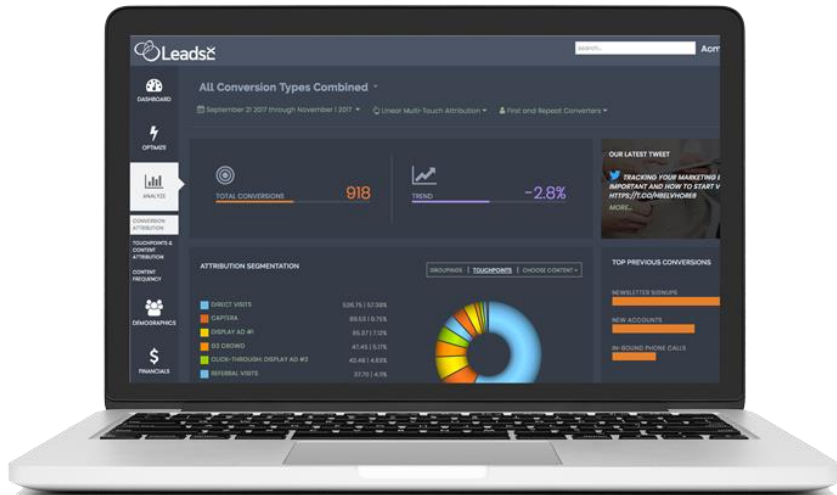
LeadsRx

search...

Acm

DASHBOARD

OPTIMIZE

ANALYZE

CONVERSION ATTRIBUTION

TOUCHPOINTS & CONTENT ATTRIBUTION

CONTENT FREQUENCY

DEMOGRAPHICS

FINANCIALS

All Conversion Types Combined

September 21 2017 through November 1 2017

Linear Multi-Touch Attribution

First and Repeat Converters

TOTAL CONVERSIONS 918

TREND -2.8%

OUR LATEST TWEET

TRACKING YOUR MARKETING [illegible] IMPORTANT AND HOW TO START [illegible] HTTPS://T.CO/HBELVHOREB

MORE...

ATTRIBUTION SEGMENTATION

GROUPINGS | TOUCHPOINTS | CHOOSE CONTENT

| | |
|---|---|
| DIRECT VISITS | 526.75 \| 57.38% |
| CAPTERA | 89.53 \| 9.75% |
| DISPLAY AD #1 | 65.37 \| 7.12% |
| G2 CROWD | 47.45 \| 5.17% |
| CLICK-THROUGH: DISPLAY AD #2 | 42.46 \| 4.63% |
| REFERRAL VISITS | 37.70 \| 4.11% |

TOP PREVIOUS CONVERSIONS

NEWSLETTER SIGNUPS

NEW ACCOUNTS

IN-BOUND PHONE CALLS